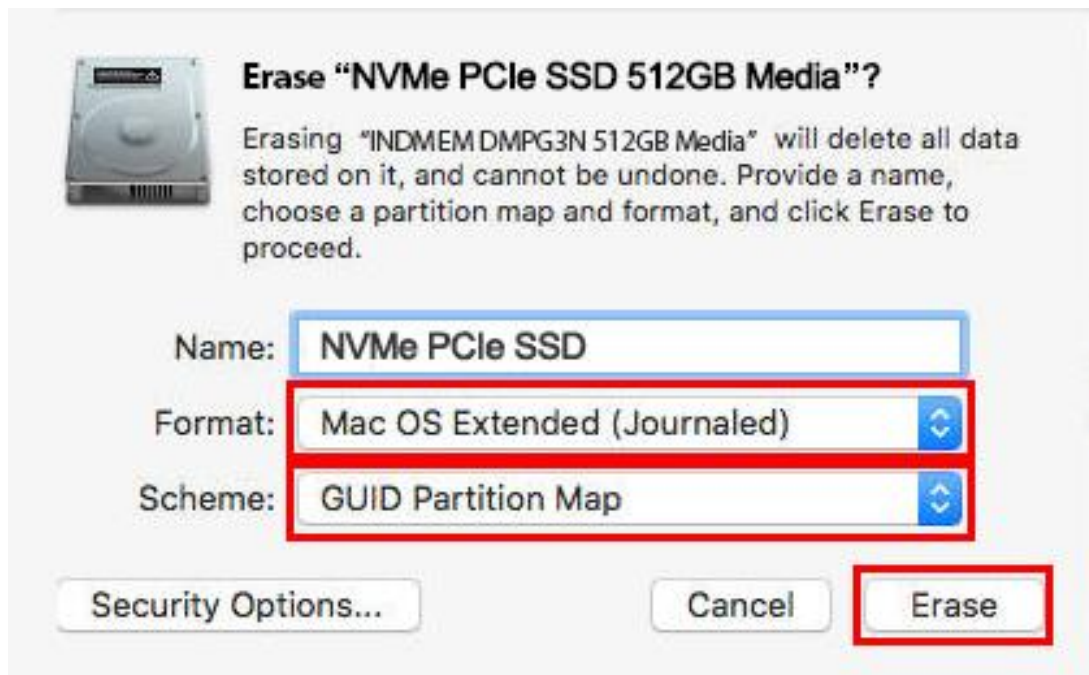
Erase "NVMe PCIe SSD 512GB Media"?

Erasing "INDMEM DMPG3N 512GB Media" will delete all data stored on it, and cannot be undone. Provide a name, choose a partition map and format, and click Erase to proceed.

Name: NVMe PCIe SSD

Format: Mac OS Extended (Journaled)

Scheme: GUID Partition Map

Security Options...

Cancel

Erase